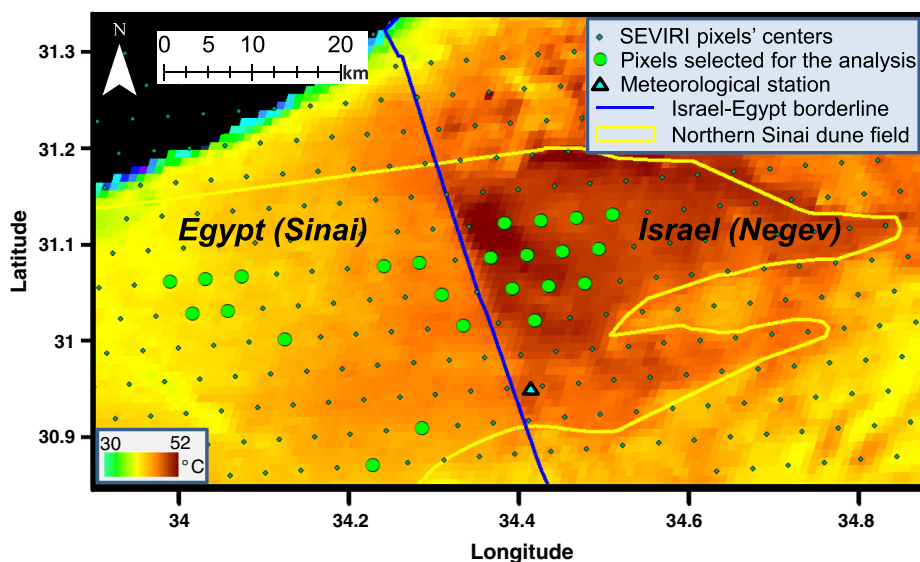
N

0 5 10 20 km

SEVIRI pixels' centers
Pixels selected for the analysis
Meteorological station
Israel-Egypt borderline
Northern Sinai dune field

Egypt (Sinai)
Israel (Negev)

31.3
31.2
31.1
31
30.9

Latitude

30 52
°C

34
34.2
34.4
34.6
34.8

Longitude